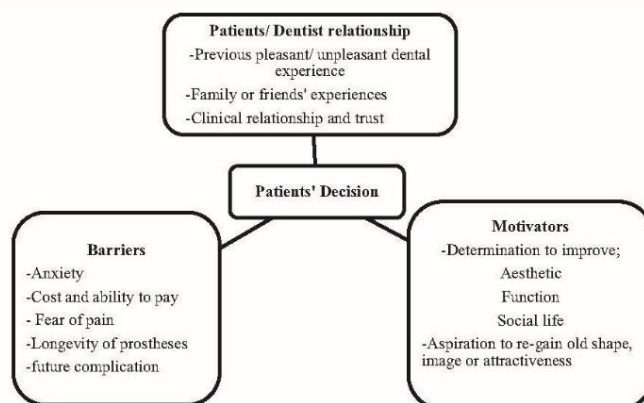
Patients/ Dentist relationship
-Previous pleasant/ unpleasant dental experience
-Family or friends' experiences
-Clinical relationship and trust

Patients' Decision

Barriers
-Anxiety
-Cost and ability to pay
- Fear of pain
-Longevity of prostheses
-future complication

Motivators
-Determination to improve;
Aesthetic
Function
Social life
-Aspiration to re-gain old shape, image or attractiveness